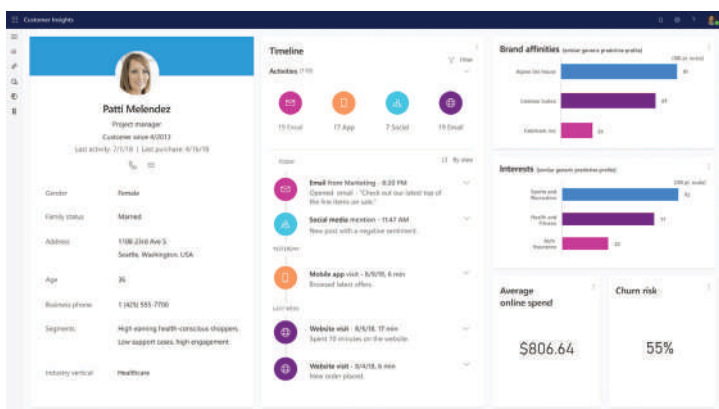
Customer Insights

Patti Melendez

Project manager

Customer since 6/2013

Last activity: 7/1/18 | Last purchase: 6/16/18

| | |
|---|---|
| Gender | Female |
| Family status | Married |
| Address | 1106 23rd Ave S. Seattle, Washington, USA |
| Age | 36 |
| Business phone | 1 (425) 555-7700 |
| Segments | High earning health-conscious shoppers. Low support cases, high engagement |
| Industry vertical | Healthcare |

Timeline

Activities (110)

Filter

19 Email

17 App

7 Social

19 Email

Today

By date

Email from Marketing - 8:20 PM

Opened email - "Check out our latest top of the line items on sale."

Social media mention - 11:47 AM

New post with a negative sentiment.

Yesterday

Mobile app visit - 8/9/18, 6 min

Browsed latest offers.

Last week

Website visit - 8/6/18, 17 min

Spent 10 minutes on the website.

Website visit - 8/4/18, 6 min

New order placed.

Brand affinities (similar generic predictive profile)

Alpine Ski House

Contoso Suites

Fabrikam, Inc.

Interests (similar generic predictive profile)

Sports and Recreation

Health and Fitness

Auto Recreation

Average online spend

$806.64

Churn risk

55%